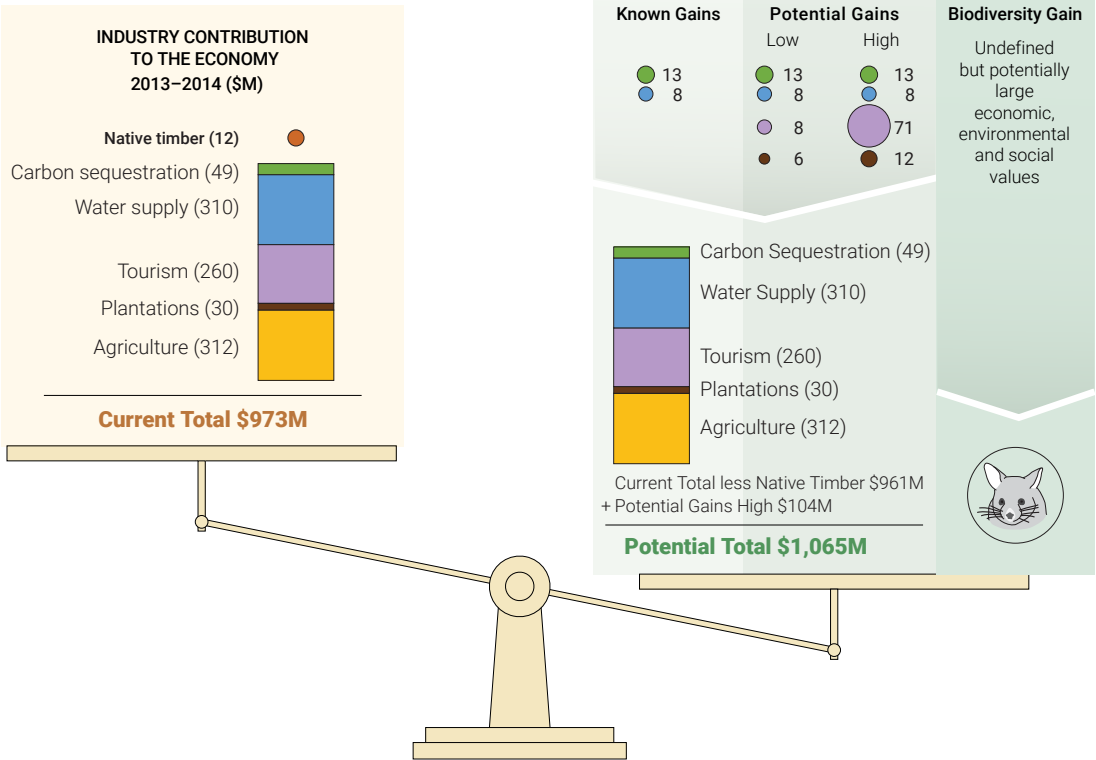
INDUSTRY CONTRIBUTION TO THE ECONOMY 2013–2014 ($M)

Native timber (12)
Carbon sequestration (49)
Water supply (310)
Tourism (260)
Plantations (30)
Agriculture (312)

Current Total $973M

Known Gains
13
8

Potential Gains
Low
13
8
8
6

High
13
8
71
12

Biodiversity Gain
Undefined but potentially large economic, environmental and social values

Carbon Sequestration (49)
Water Supply (310)
Tourism (260)
Plantations (30)
Agriculture (312)

Current Total less Native Timber $961M
+ Potential Gains High $104M

Potential Total $1,065M